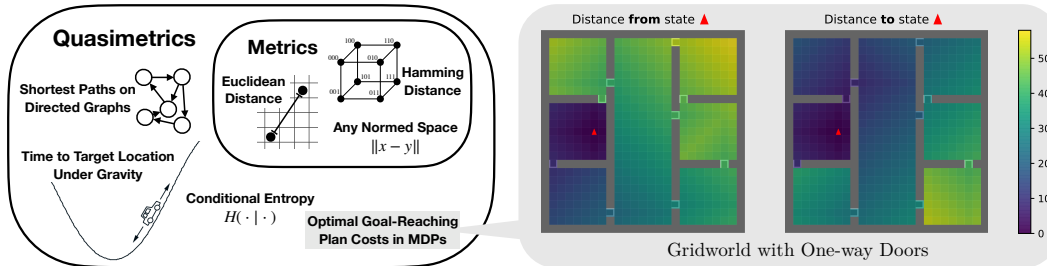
Quasimetrics

Metrics

Euclidean Distance

100 110 000 010 101 111 001 011

Hamming Distance

Any Normed Space
$\|x - y\|$

Shortest Paths on Directed Graphs

Time to Target Location Under Gravity

Conditional Entropy
$H(\cdot \mid \cdot)$

Optimal Goal-Reaching Plan Costs in MDPs

Distance **from** state ▲

Distance **to** state ▲

50
40
30
20
10
0

Gridworld with One-way Doors